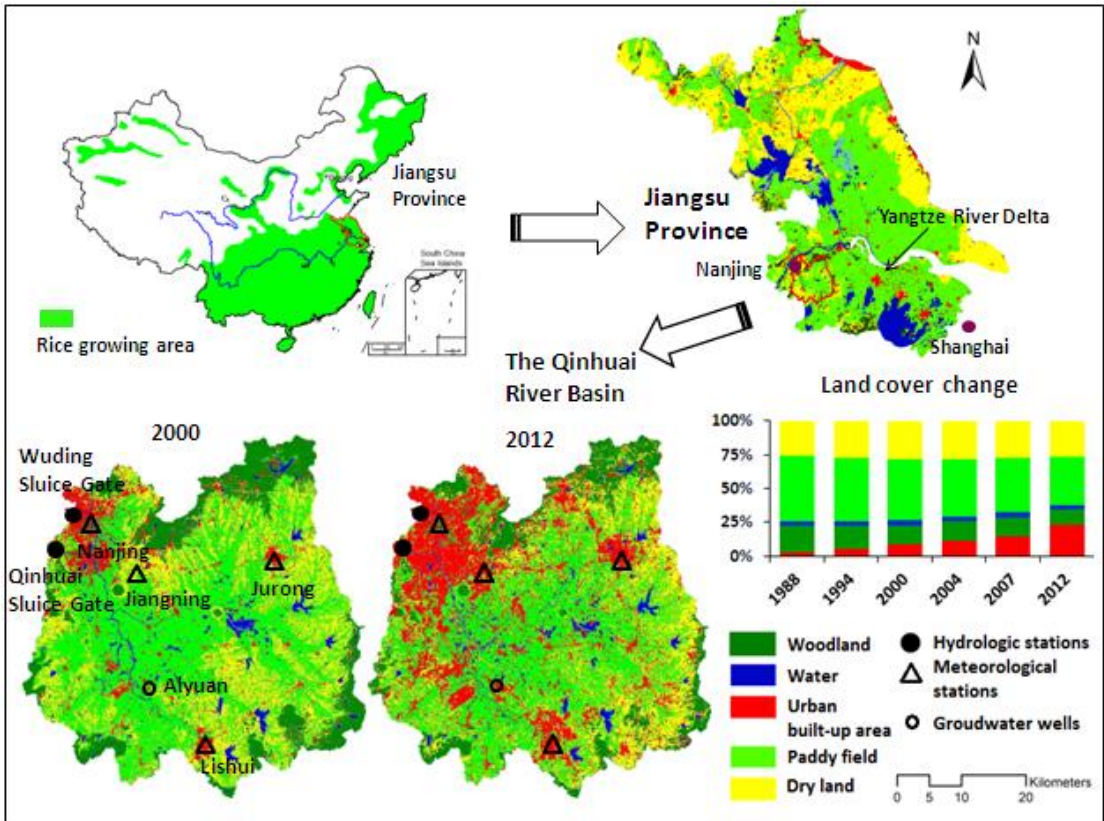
Jiangsu Province

South China Sea Islands

Rice growing area

Jiangsu Province

N

Yangtze River Delta

Nanjing

Shanghai

The Qinhuai River Basin

Land cover change

2000

2012

Wuding Sluice Gate

Nanjing

Qinhuai Sluice Gate

Jiangning

Jurong

Alyuan

Lishui

100%
75%
50%
25%
0%

1988 1994 2000 2004 2007 2012

Woodland
Water
Urban built-up area
Paddy field
Dry land

Hydrologic stations
Meteorological stations
Groudwater wells

0 5 10 20 Kilometers